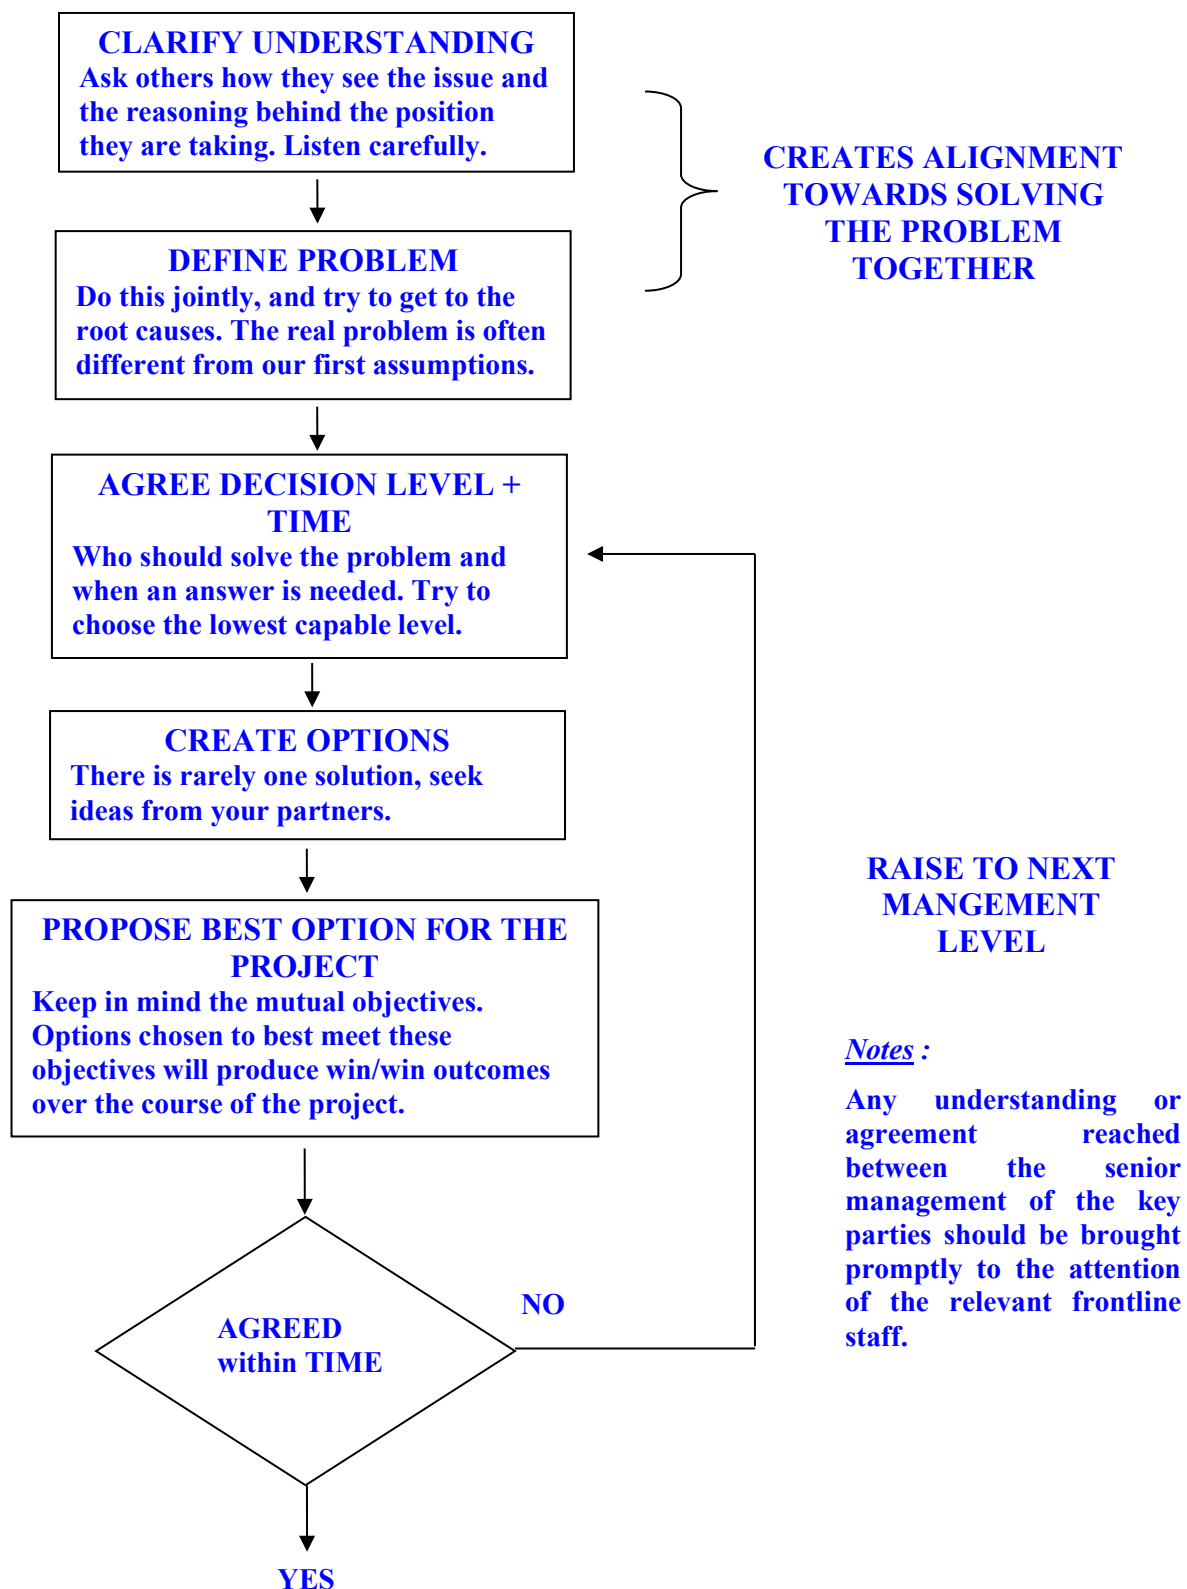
CLARIFY UNDERSTANDING
Ask others how they see the issue and the reasoning behind the position they are taking. Listen carefully.

CREATES ALIGNMENT TOWARDS SOLVING THE PROBLEM TOGETHER

DEFINE PROBLEM
Do this jointly, and try to get to the root causes. The real problem is often different from our first assumptions.

AGREE DECISION LEVEL + TIME
Who should solve the problem and when an answer is needed. Try to choose the lowest capable level.

CREATE OPTIONS
There is rarely one solution, seek ideas from your partners.

RAISE TO NEXT MANGEMENT LEVEL

PROPOSE BEST OPTION FOR THE PROJECT
Keep in mind the mutual objectives. Options chosen to best meet these objectives will produce win/win outcomes over the course of the project.

Notes :
Any understanding or agreement reached between the senior management of the key parties should be brought promptly to the attention of the relevant frontline staff.

NO

AGREED within TIME

YES